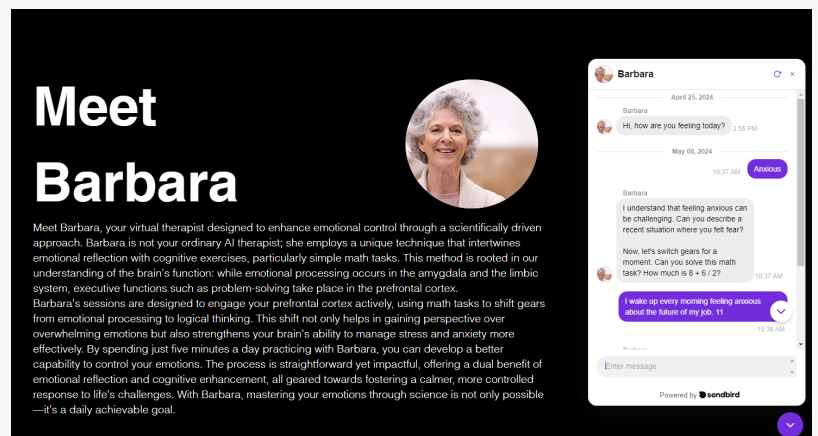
Meet Barbara

Meet Barbara, your virtual therapist designed to enhance emotional control through a scientifically driven approach. Barbara is not your ordinary AI therapist; she employs a unique technique that intertwines emotional reflection with cognitive exercises, particularly simple math tasks. This method is rooted in our understanding of the brain's function: while emotional processing occurs in the amygdala and the limbic system, executive functions such as problem-solving take place in the prefrontal cortex.
Barbara's sessions are designed to engage your prefrontal cortex actively, using math tasks to shift gears from emotional processing to logical thinking. This shift not only helps in gaining perspective over overwhelming emotions but also strengthens your brain's ability to manage stress and anxiety more effectively. By spending just five minutes a day practicing with Barbara, you can develop a better capability to control your emotions. The process is straightforward yet impactful, offering a dual benefit of emotional reflection and cognitive enhancement, all geared towards fostering a calmer, more controlled response to life's challenges. With Barbara, mastering your emotions through science is not only possible—it's a daily achievable goal.

Barbara

April 25, 2024

Barbara

Hi, how are you feeling today?

3:55 PM

May 08, 2024

10:37 AM

Anxious

Barbara

I understand that feeling anxious can be challenging. Can you describe a recent situation where you felt fear?

Now, let's switch gears for a moment. Can you solve this math task? How much is 8 + 6 / 2?

10:37 AM

I wake up every morning feeling anxious about the future of my job. 11

10:38 AM

Enter message

Powered by sendbird